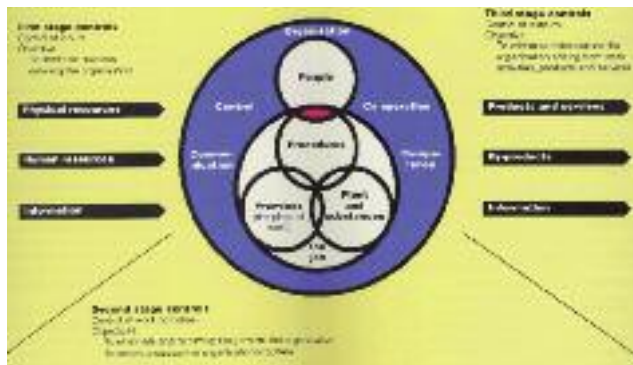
First stage controls
Control of inputs
Objective:
To obtain the resources entering the organisation

Physical resources

Human resources

Information

Organisation

People

Control

Co-operation

Communication

Procedures

Discipline / Procedures

Premises
Plant and infrastructure

The job

Third stage controls
Control of outputs
Objective:
To enhance and measure the organisation's outputs

Products and services

By-products

Information

Second stage controls
Control of work activities
Objectives:
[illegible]
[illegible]